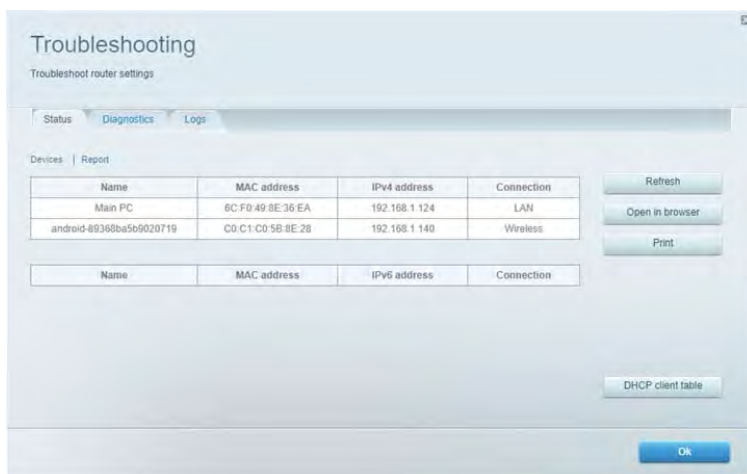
Troubleshooting

Troubleshoot router settings

Status | Diagnostics | Logs

Devices | Report

| Name | MAC address | IPv4 address | Connection |
|---|---|---|---|
| Main PC | 6C:F0:49:8E:36:EA | 192.168.1.124 | LAN |
| android-89368ba5b9020719 | C0:C1:C0:5B:8E:28 | 192.168.1.140 | Wireless |

| Name | MAC address | IPv6 address | Connection |
|---|---|---|---|

Refresh

Open in browser

Print

DHCP client table

Ok